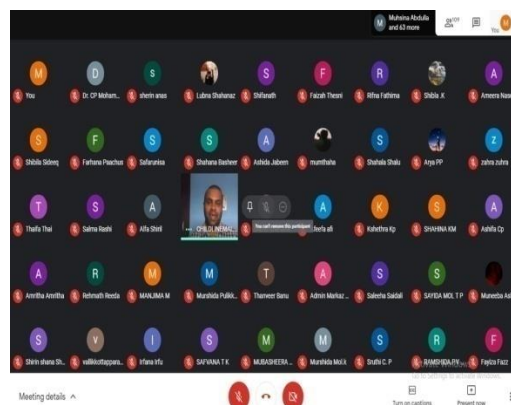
M Muhsina Abdulla and 63 more

You

M You
D Dr. CP Moham...
S sherin anas
Lubna Shahanaz
S Shifanath
F Faizah Thesni
R Rifna Fathima
Shibla .K
A Ameera Nasr

S Shibila Sidreq
F Farhana Paachus
S Safarunisa
S Shahana Basheer
A Ashida Jabeen
mumthaha
S Shahala Shalu
Arya PP
Z zahra zuhra

T Thaifa Thai
S Salma Rashi
A Alfa Shiril
CHILDLINEMAL...
You can't remove this participant
Sheefa ali
K Kshethra Kp
S SHAHINA KM
A Ashifa Cp

A Amritha Amritha
R Rehmath Reesa
M MANJIMA M
M Murshida Pulikk...
T Thameer Banu
A Admin Markaz...
S Saleeha Saidali
S SAYIDA MOL T P
Muneeba Ali

S Shirin shana Sh...
V vallikkottappara...
I Irfana Irfu
S SAFVANA T K
M MUBASHEERA...
M Murshida Mol.k
S Sruthi C. P
R RAMSHIDA PV
F Fayiza Fazz

Meeting details ^
Turn on captions
Present now